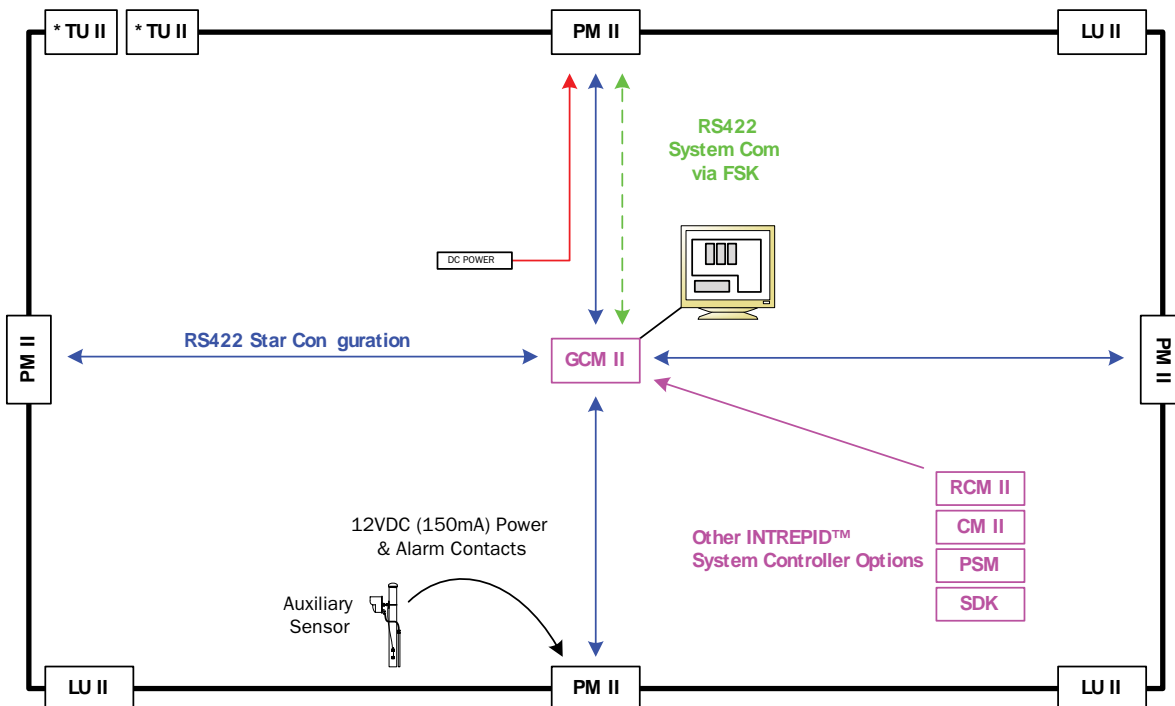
* TU II

* TU II

PM II

LU II

RS422
System Com
via FSK

DC POWER

PM II

RS422 Star Con guration

GCM II

PM II

RCM II

CM II

PSM

SDK

Other INTREPID™
System Controller Options

12VDC (150mA) Power
& Alarm Contacts

Auxiliary
Sensor

LU II

PM II

LU II